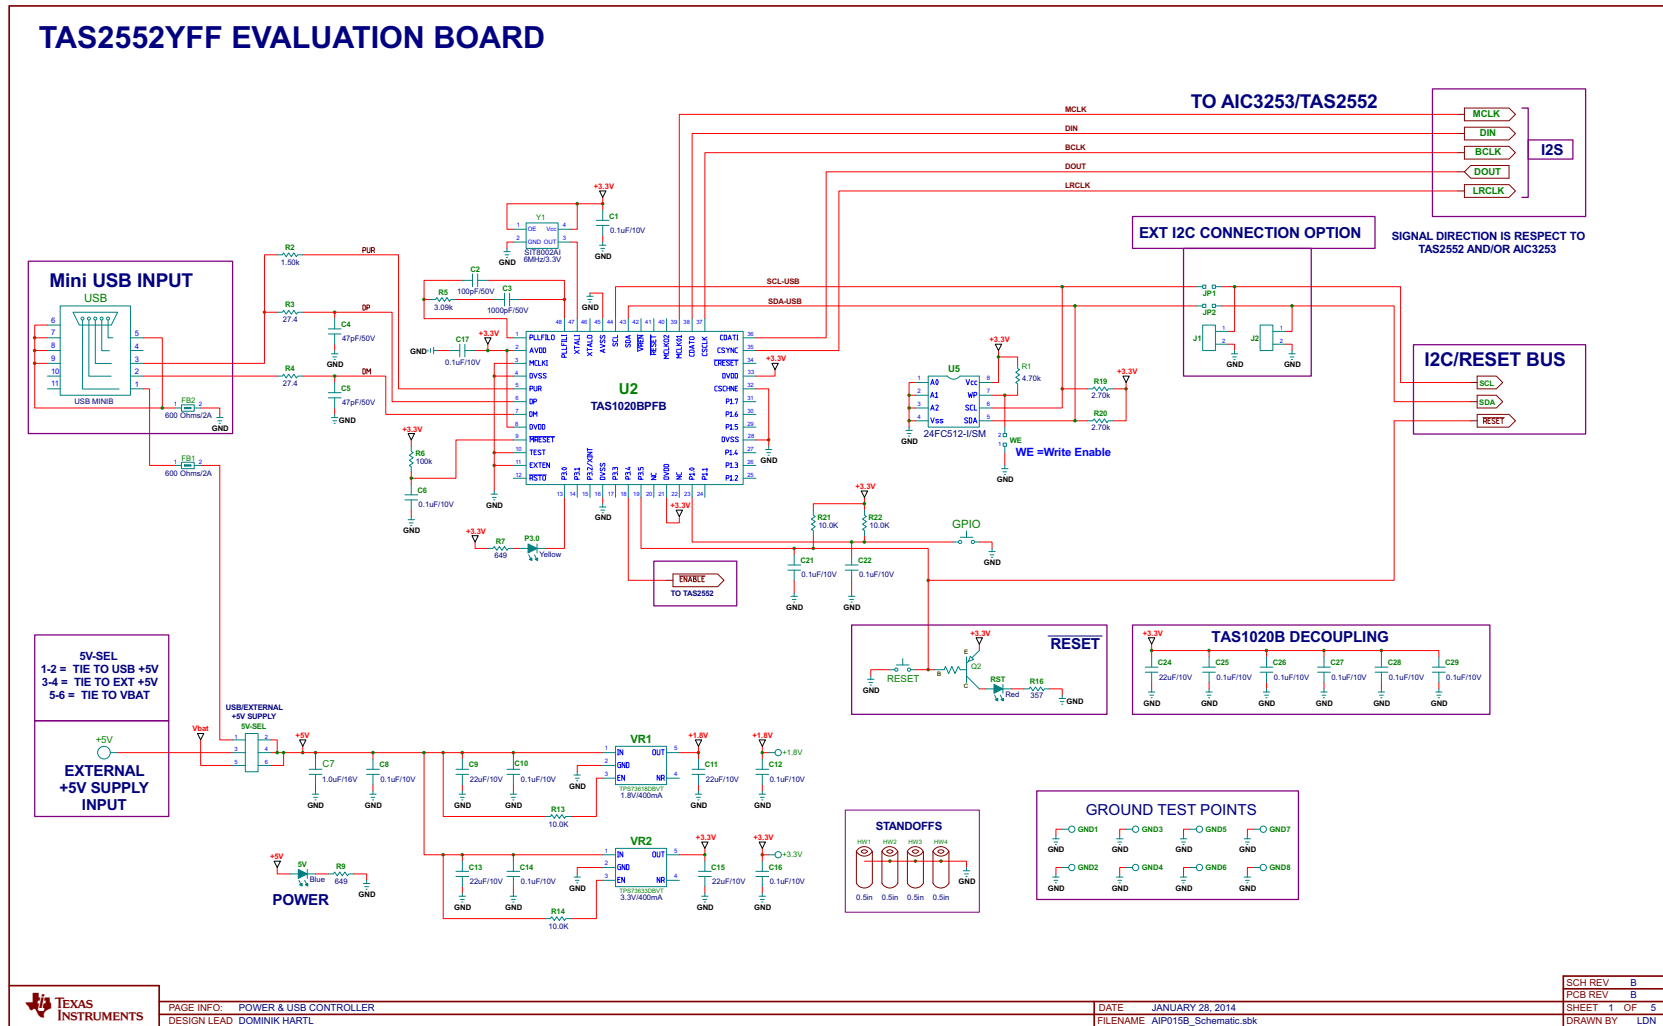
TAS2552YFF EVALUATION BOARD

TO AIC3253/TAS2552

MCLK
DIN
BCLK
DOUT
LRCLK

MCLK
DIN
BCLK
DOUT
LRCLK

I2S

SIGNAL DIRECTION IS RESPECT TO TAS2552 AND/OR AIC3253

EXT I2C CONNECTION OPTION

Mini USB INPUT
USB
USB MINIB

R2 1.50k
PUR
R3 27.4
DP
R4 27.4
DM
C4 47pF/50V
C5 47pF/50V
GND
FB2 600 Ohms/2A
FB1 600 Ohms/2A
GND

Y1
OE Vcc
GND OUT
SIT8002AI 6MHz/3.3V
+3.3V
C1 0.1uF/10V
GND

C2 100pF/50V
R5 3.09k
C3 1000pF/50V
C17 0.1uF/10V
+3.3V
GND

U2
TAS1020BPFB

PLLFILO AVDD MCLKI DVSS PUR DP DM DVDD MRESET TEST EXTEN RSTO
CDATI CSYNC CRESET DVDD CSCHNE P1.7 P1.6 P1.5 DVSS P1.4 P1.3 P1.2

+3.3V
R6 100k
C6 0.1uF/10V
GND
+3.3V
R7 649
P3.0 Yellow

SCL-USB
SDA-USB

JP1
JP2
J1
J2
GND GND

U5
A0 A1 A2 Vss
Vcc WP SCL SDA
24FC512-I/SM
+3.3V
R1 4.70k
R19 2.70k
R20 2.70k
+3.3V
WE
WE =Write Enable
GND

I2C/RESET BUS
SCL
SDA
RESET

+3.3V
R21 10.0K
R22 10.0K
+3.3V
GPIO
GND
C21 0.1uF/10V
C22 0.1uF/10V
GND GND
ENABLE
TO TAS2552

RESET
+3.3V
RESET
Q2
RST
Red
R16 357
GND

TAS1020B DECOUPLING
+3.3V
C24 22uF/10V
C25 0.1uF/10V
C26 0.1uF/10V
C27 0.1uF/10V
C28 0.1uF/10V
C29 0.1uF/10V
GND GND GND GND GND GND

5V-SEL
1-2 = TIE TO USB +5V
3-4 = TIE TO EXT +5V
5-6 = TIE TO VBAT

+5V
EXTERNAL +5V SUPPLY INPUT

USB/EXTERNAL +5V SUPPLY
5V-SEL
Vbat
+5V
C7 1.0uF/16V
C8 0.1uF/10V
GND GND

VR1
IN OUT GND EN NR
TPS73618DBVT 1.8V/400mA
C9 22uF/10V
C10 0.1uF/10V
R13 10.0K
+1.8V
C11 22uF/10V
+1.8V
C12 0.1uF/10V
+1.8V

VR2
IN OUT GND EN NR
TPS73633DBVT 3.3V/400mA
C13 22uF/10V
C14 0.1uF/10V
R14 10.0K
+3.3V
C15 22uF/10V
+3.3V
C16 0.1uF/10V
+3.3V

+5V
5V Blue
R9 649
GND
POWER

STANDOFFS
HW1 HW2 HW3 HW4
0.5in 0.5in 0.5in 0.5in
GND

GROUND TEST POINTS
GND1 GND3 GND5 GND7
GND2 GND4 GND6 GND8

TEXAS INSTRUMENTS
PAGE INFO: POWER & USB CONTROLLER
DESIGN LEAD DOMINIK HARTL
DATE JANUARY 28, 2014
FILENAME AIP015B_Schematic.sbk
SCH REV B
PCB REV B
SHEET 1 OF 5
DRAWN BY LDN